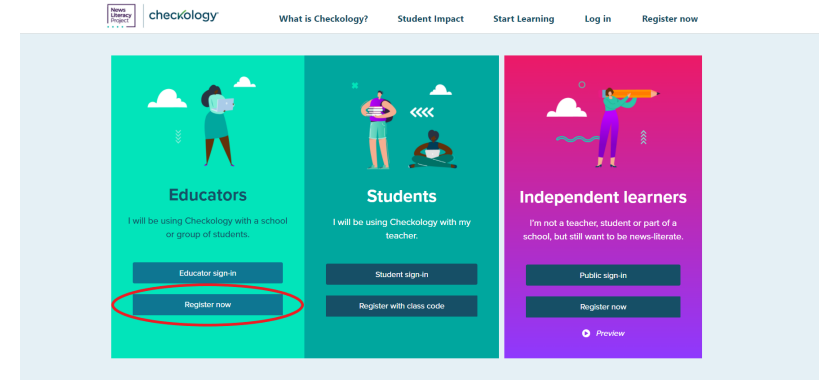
News Literacy Project

checkology

What is Checkology? Student Impact Start Learning Log in Register now

Educators

I will be using Checkology with a school or group of students.

Educator sign-in

Register now

Students

I will be using Checkology with my teacher.

Student sign-in

Register with class code

Independent learners

I'm not a teacher, student or part of a school, but still want to be news-literate.

Public sign-in

Register now

Preview